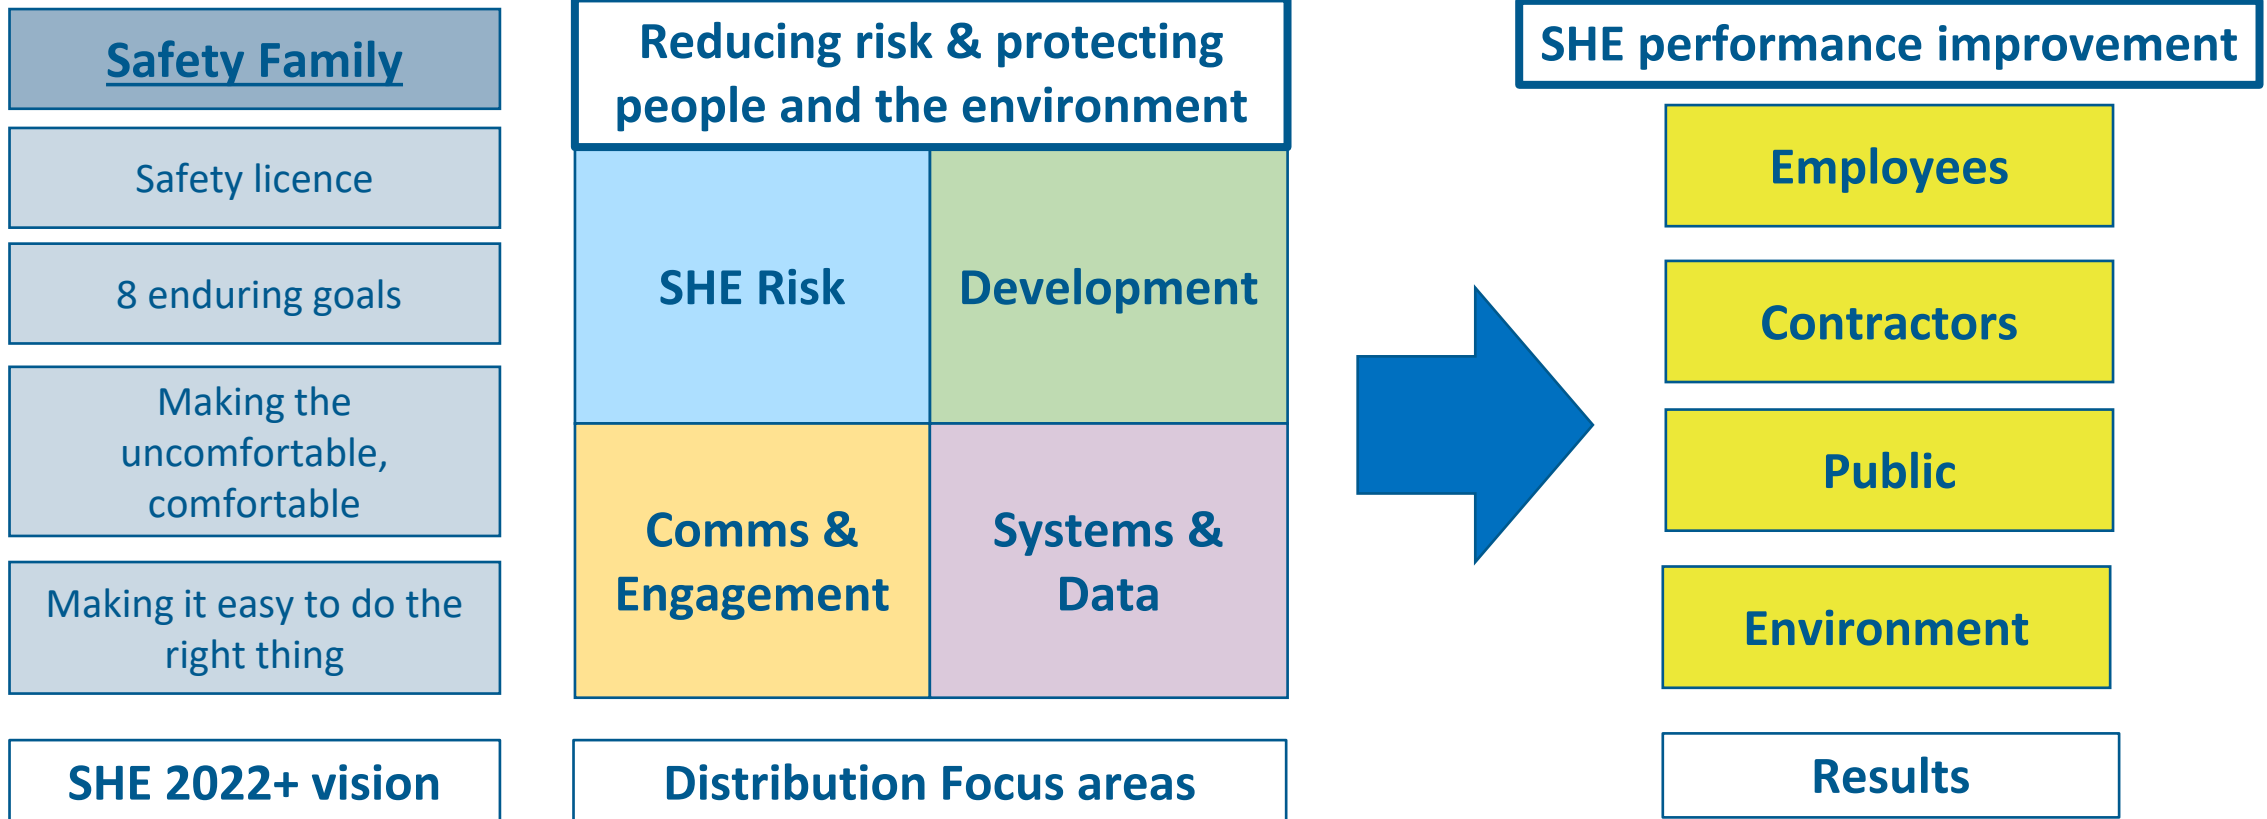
Safety Family

Safety licence

8 enduring goals

Making the uncomfortable, comfortable

Making it easy to do the right thing

SHE 2022+ vision

Reducing risk & protecting people and the environment

| SHE Risk | Development |
|---|---|
| Comms & Engagement | Systems & Data |

Distribution Focus areas

SHE performance improvement

Employees

Contractors

Public

Environment

Results